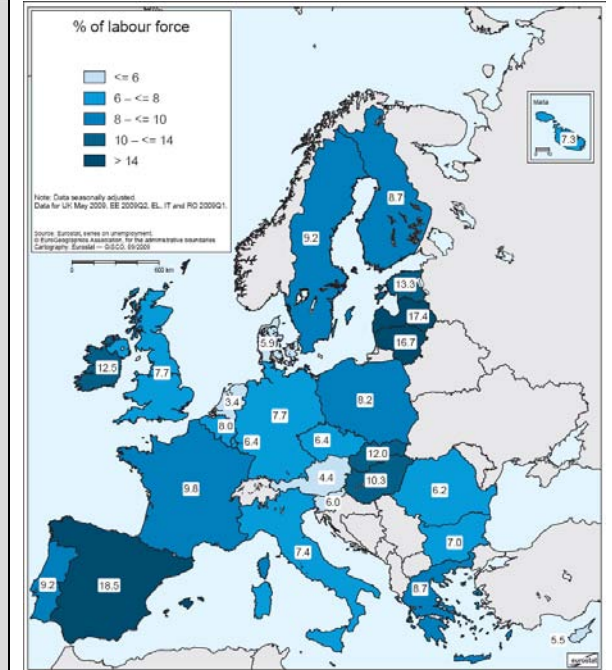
% of labour force

<= 6
6 – <= 8
8 – <= 10
10 – <= 14
> 14

Note: Data seasonally adjusted.
Data for UK May 2009, EE 2009Q2, EL, IT and RO 2009Q1.

Source: Eurostat, series on unemployment.
© EuroGeographics Association, for the administrative boundaries
Cartography: Eurostat — GISCO, 09/2009

0
600 km

Malta
7.3

8.7
5.2
13.3
17.4
5.9
16.7
12.5
7.7
3.4
7.7
8.2
8.0
6.4
6.4
12.0
4.4
10.3
9.8
6.0
6.2
7.4
7.0
9.2
18.5
8.7
5.5

eurostat